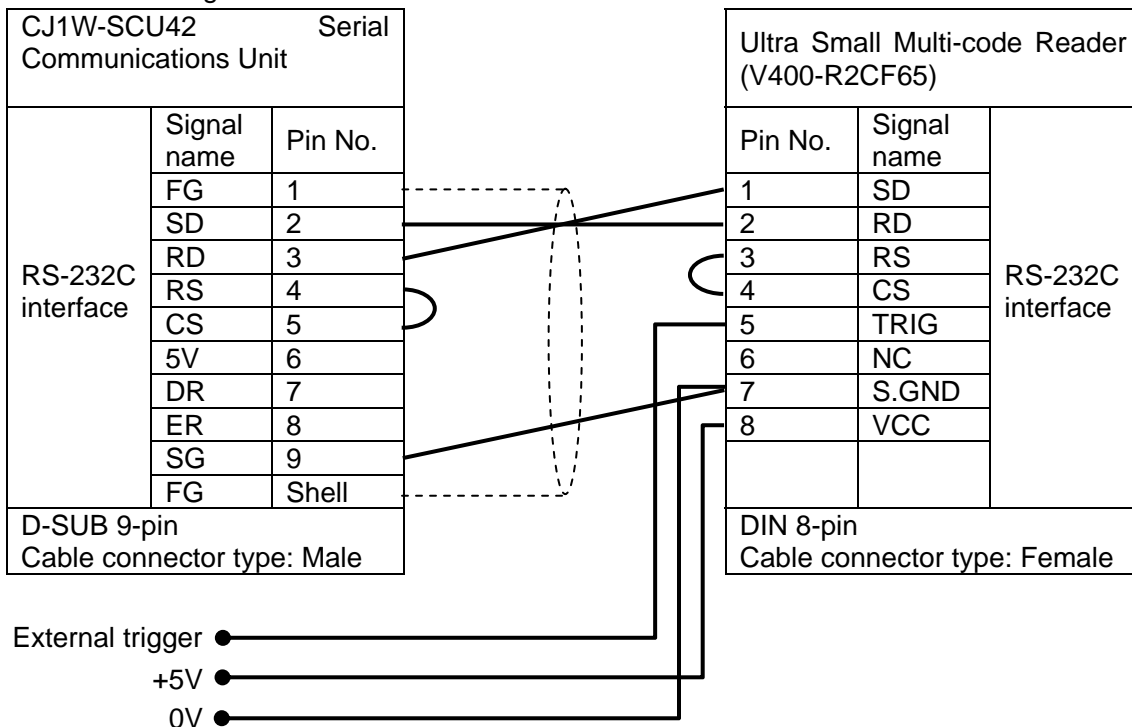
CJ1W-SCU42 Serial Communications Unit

| | Signal name | Pin No. |
|---|---|---|
| RS-232C interface | FG | 1 |
| | SD | 2 |
| | RD | 3 |
| | RS | 4 |
| | CS | 5 |
| | 5V | 6 |
| | DR | 7 |
| | ER | 8 |
| | SG | 9 |
| | FG | Shell |

D-SUB 9-pin
Cable connector type: Male

Ultra Small Multi-code Reader (V400-R2CF65)

| Pin No. | Signal name | |
|---|---|---|
| 1 | SD | RS-232C interface |
| 2 | RD | |
| 3 | RS | |
| 4 | CS | |
| 5 | TRIG | |
| 6 | NC | |
| 7 | S.GND | |
| 8 | VCC | |

DIN 8-pin
Cable connector type: Female

External trigger
+5V
0V